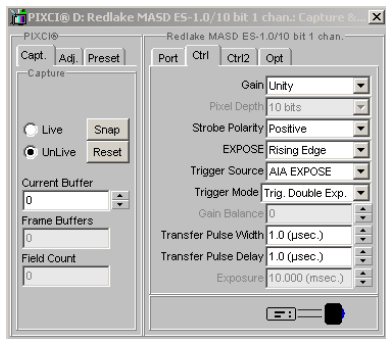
PIXCI® D: Redlake MASD ES-1.0/10 bit 1 chan.: Capture &...

PIXCI®

Capt. Adj. Preset

Capture

Live Snap

UnLive Reset

Current Buffer

0

Frame Buffers

0

Field Count

0

Redlake MASD ES-1.0/10 bit 1 chan.

Port Ctrl Ctrl2 Opt

Gain Unity

Pixel Depth 10 bits

Strobe Polarity Positive

EXPOSE Rising Edge

Trigger Source AIA EXPOSE

Trigger Mode Trig. Double Exp.

Gain Balance 0

Transfer Pulse Width 1.0 (µsec.)

Transfer Pulse Delay 1.0 (µsec.)

Exposure 10.000 (msec.)